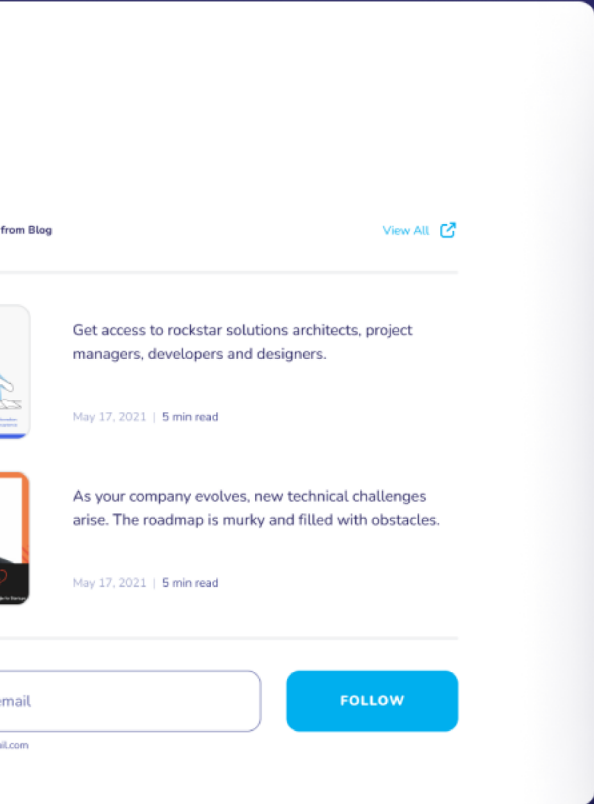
from Blog

View All

Get access to rockstar solutions architects, project managers, developers and designers.

May 17, 2021 | 5 min read

As your company evolves, new technical challenges arise. The roadmap is murky and filled with obstacles.

May 17, 2021 | 5 min read

email

FOLLOW

il.com